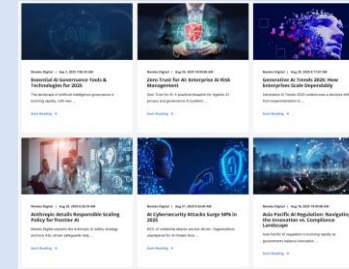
Nexora Digital | Sep 2, 2025 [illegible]

Essential AI Governance Tools & Technologies for 2026

The landscape of artificial intelligence governance is evolving rapidly, with new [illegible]

Read Reading →

Nexora Digital | Aug 28, 2025 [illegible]

Zero Trust for AI: Enterprise AI Risk Management

Zero Trust for AI: A practical blueprint for hygiene, AI privacy and governance AI system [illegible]

Read Reading →

Nexora Digital | Aug 28, 2025 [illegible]

Generative AI Trends 2026: How Enterprises Scale Dependably

Generative AI Trends 2026: Explore new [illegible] from experimentation to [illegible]

Read Reading →

Nexora Digital | Aug 28, 2025 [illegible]

Anthropic details Responsible Scaling Policy for frontier AI

Nexora Digital explains the Anthropic AI safety strategy and how AI's release safeguards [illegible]

Read Reading →

Nexora Digital | Aug 27, 2025 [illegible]

AI Cybersecurity Attacks Surge 60% in 2025

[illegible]

Read Reading →

Nexora Digital | Aug 26, 2025 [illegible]

Asia-Pacific AI Regulation: Navigating the Innovation vs. Compliance Landscape

Asia-Pacific AI regulation is evolving rapidly as government balance innovation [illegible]

Read Reading →